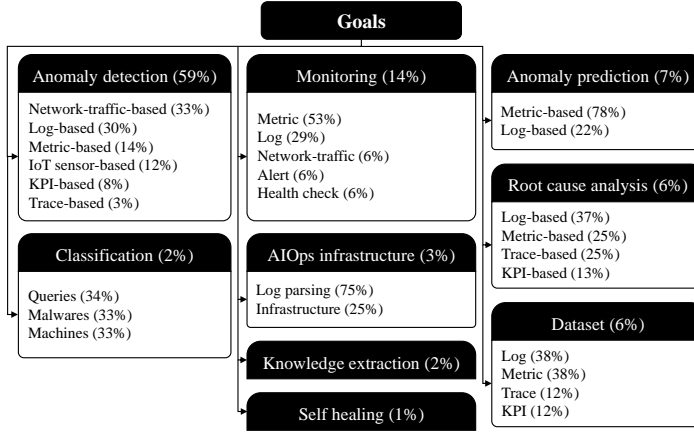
Goals

Anomaly detection (59%)
Network-traffic-based (33%)
Log-based (30%)
Metric-based (14%)
IoT sensor-based (12%)
KPI-based (8%)
Trace-based (3%)

Classification (2%)
Queries (34%)
Malwares (33%)
Machines (33%)

Monitoring (14%)
Metric (53%)
Log (29%)
Network-traffic (6%)
Alert (6%)
Health check (6%)

AIOps infrastructure (3%)
Log parsing (75%)
Infrastructure (25%)

Knowledge extraction (2%)

Self healing (1%)

Anomaly prediction (7%)
Metric-based (78%)
Log-based (22%)

Root cause analysis (6%)
Log-based (37%)
Metric-based (25%)
Trace-based (25%)
KPI-based (13%)

Dataset (6%)
Log (38%)
Metric (38%)
Trace (12%)
KPI (12%)